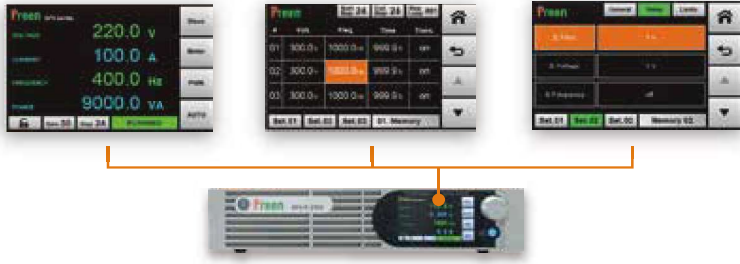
Preen

220.0 V

100.0 A

400.0 Hz

9000.0 VA

Store

Meter

PWR

AUTO

Preen

24

24

| # | Volt | Freq | Time | Trans |
|---|---|---|---|---|
| 01 | 300.0 | 1000.0 | 999.9 | on |
| 02 | 300.0 | 1000.0 | 999.9 | on |
| 03 | 300.0 | 1000.0 | 999.9 | on |

Set. 01

Set. 02

Set. 03

01. Memory

Preen

General

Limits

off

Set. 01

Set. 02

Set. 03

Memory 02

Preen